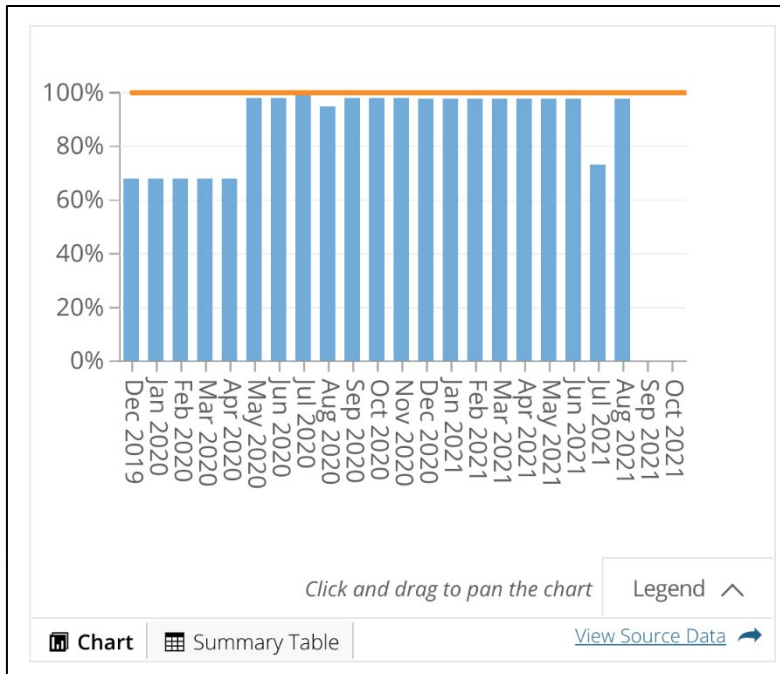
100%
80%
60%
40%
20%
0%

Dec 2019
Jan 2020
Feb 2020
Mar 2020
Apr 2020
May 2020
Jun 2020
Jul 2020
Aug 2020
Sep 2020
Oct 2020
Nov 2020
Dec 2020
Jan 2021
Feb 2021
Mar 2021
Apr 2021
May 2021
Jun 2021
Jul 2021
Aug 2021
Sep 2021
Oct 2021

Click and drag to pan the chart

Legend

Chart

Summary Table

View Source Data